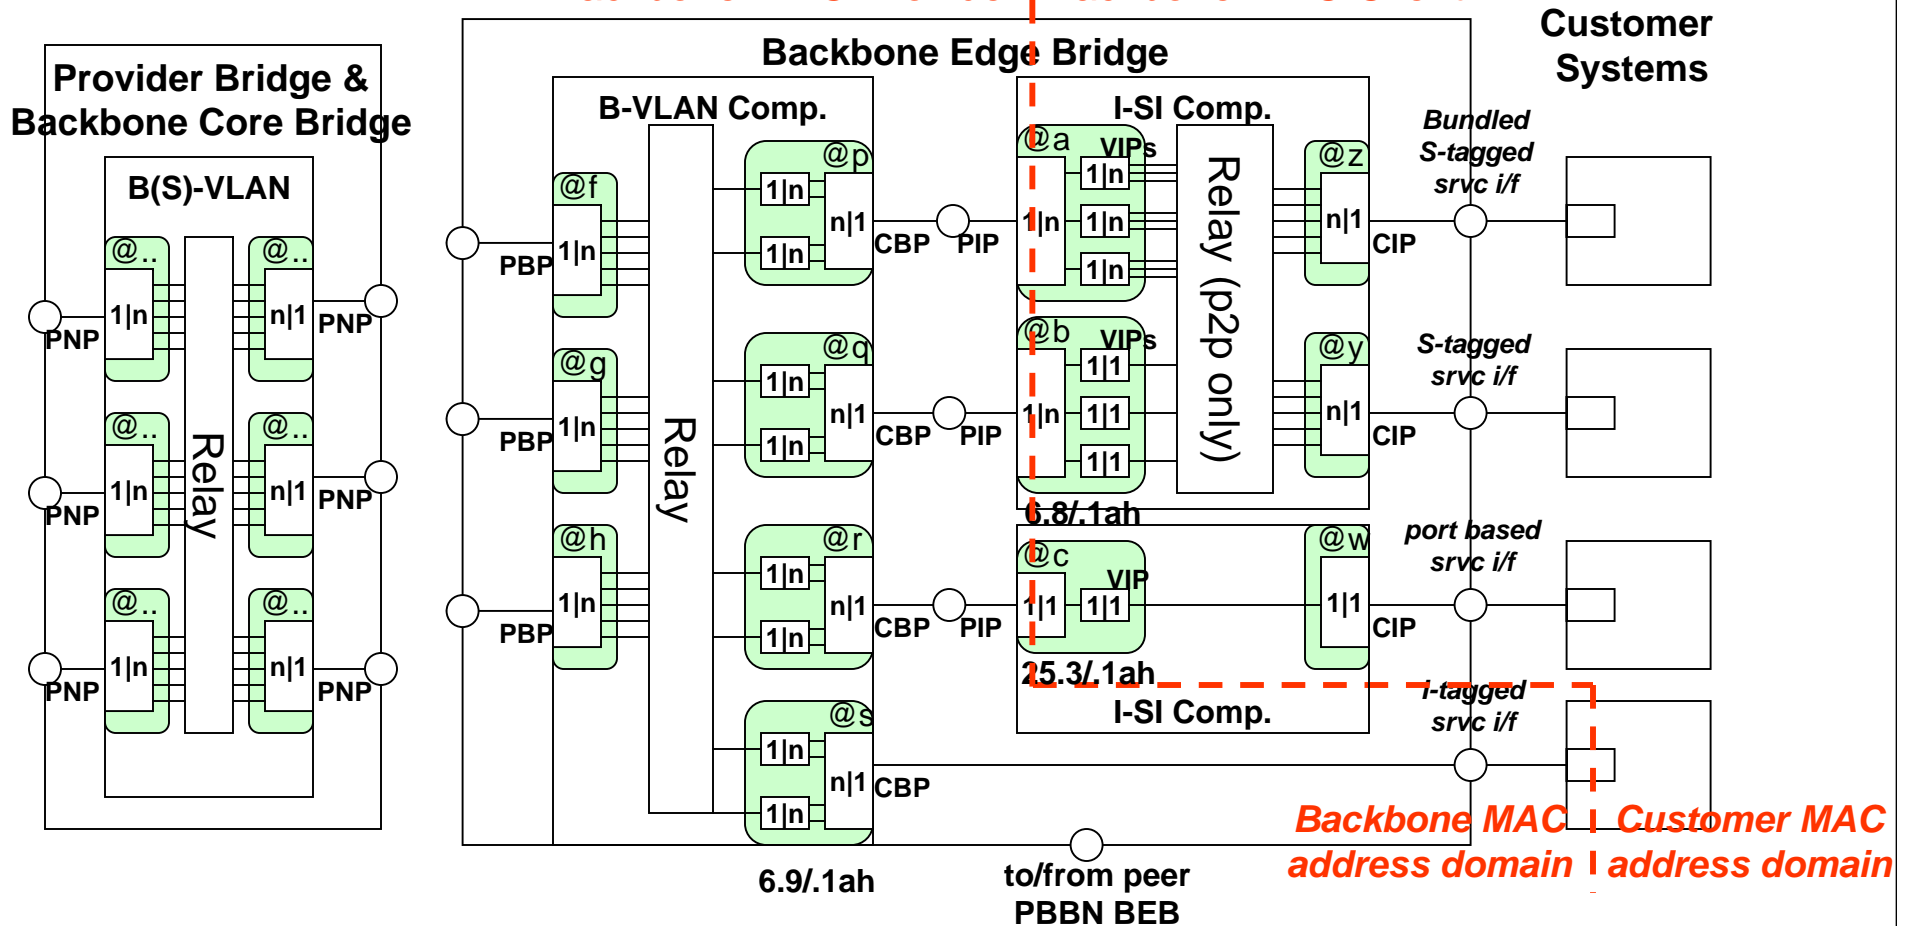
Customer Systems

Backbone Edge Bridge

Provider Bridge & Backbone Core Bridge

B(S)-VLAN

@..
1|n
@..
n|1
PNP
PNP
@..
1|n
@..
n|1
PNP
PNP
@..
1|n
@..
n|1
PNP
PNP
Relay

B-VLAN Comp.

@f
1|n
PBP
@g
1|n
PBP
@h
1|n
PBP
Relay

@p
1|n
1|n
n|1
CBP
PIP
@q
1|n
1|n
n|1
CBP
PIP
@r
1|n
1|n
n|1
CBP
PIP
@s
1|n
1|n
n|1
CBP

6.9/.1ah

I-SI Comp.

@a
VIPs
1|n
1|n
1|n
1|n
@b
VIPs
1|n
1|1
1|1
1|1
Relay (p2p only)
@z
n|1
CIP
@y
n|1
CIP

6.8/.1ah

@c
VIP
1|1
1|1
@w
1|1
CIP

25.3/.1ah

I-SI Comp.

Bundled S-tagged srvc i/f

S-tagged srvc i/f

port based srvc i/f

I-tagged srvc i/f

to/from peer PBBN BEB

Backbone MAC address domain

Customer MAC address domain